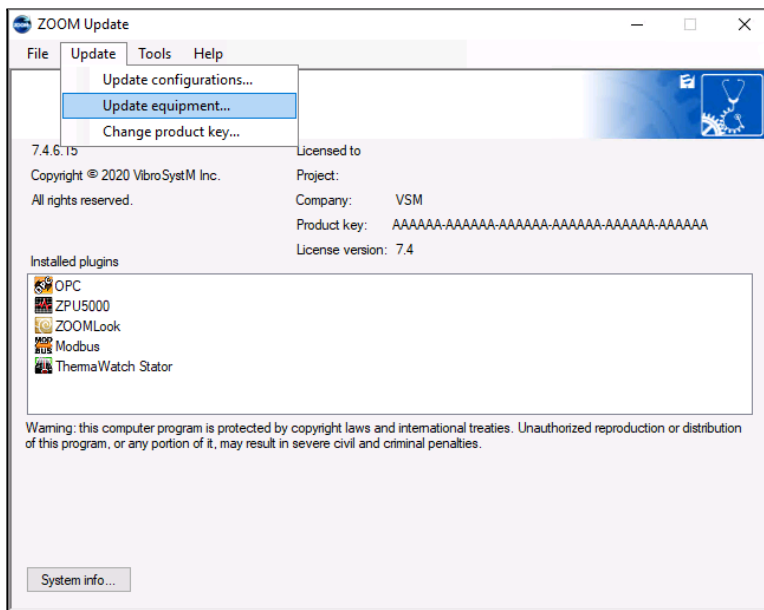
ZOOM Update

File Update Tools Help

Update configurations...
Update equipment...
Change product key...

7.4.6.15
Copyright © 2020 VibroSystM Inc.
All rights reserved.

Licensed to
Project:
Company: VSM
Product key: AAAAAA-AAAAAA-AAAAAA-AAAAAA-AAAAAA-AAAAAA
License version: 7.4

Installed plugins
OPC
ZPU5000
ZOOMLook
Modbus
ThermaWatch Stator

Warning: this computer program is protected by copyright laws and international treaties. Unauthorized reproduction or distribution of this program, or any portion of it, may result in severe civil and criminal penalties.

System info...